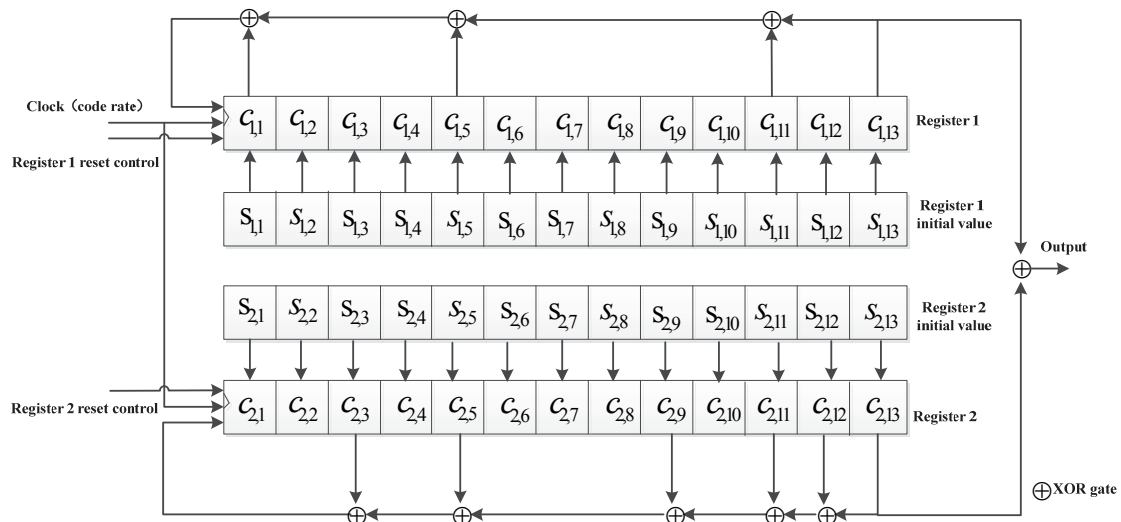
Clock（code rate）

Register 1 reset control

$c_{1,1}$ $c_{1,2}$ $c_{1,3}$ $c_{1,4}$ $c_{1,5}$ $c_{1,6}$ $c_{1,7}$ $c_{1,8}$ $c_{1,9}$ $c_{1,10}$ $c_{1,11}$ $c_{1,12}$ $c_{1,13}$

Register 1

$S_{1,1}$ $S_{1,2}$ $S_{1,3}$ $S_{1,4}$ $S_{1,5}$ $S_{1,6}$ $S_{1,7}$ $S_{1,8}$ $S_{1,9}$ $S_{1,10}$ $S_{1,11}$ $S_{1,12}$ $S_{1,13}$

Register 1 initial value

Output

$S_{2,1}$ $S_{2,2}$ $S_{2,3}$ $S_{2,4}$ $S_{2,5}$ $S_{2,6}$ $S_{2,7}$ $S_{2,8}$ $S_{2,9}$ $S_{2,10}$ $S_{2,11}$ $S_{2,12}$ $S_{2,13}$

Register 2 initial value

Register 2 reset control

$c_{2,1}$ $c_{2,2}$ $c_{2,3}$ $c_{2,4}$ $c_{2,5}$ $c_{2,6}$ $c_{2,7}$ $c_{2,8}$ $c_{2,9}$ $c_{2,10}$ $c_{2,11}$ $c_{2,12}$ $c_{2,13}$

Register 2

$\oplus$XOR gate